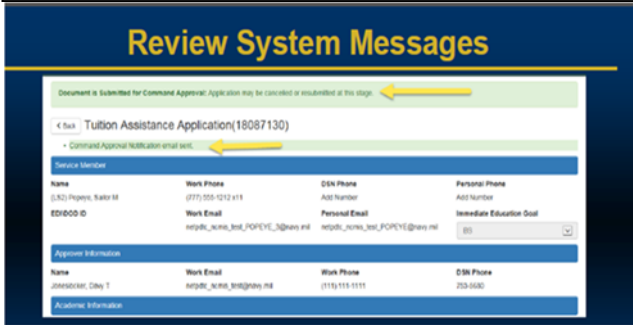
Review System Messages

Document is Submitted for Command Approval: Application may be cancelled or resubmitted at this stage.

< Back Tuition Assistance Application(18087130)

• Command Approval Notification email sent.

Service Member

| Name | Work Phone | DSN Phone | Personal Phone |
|---|---|---|---|
| (LS2) Popeye, Sailor M | (777) 555-1212 x11 | Add Number | Add Number |
| EDIPI/DOD ID | Work Email | Personal Email | Immediate Education Goal |
| | netpdtc_ncmis_test_POPEYE_3@navy.mil | netpdtc_ncmis_test_POPEYE@navy.mil | BS |

Approver Information

| Name | Work Email | Work Phone | DSN Phone |
|---|---|---|---|
| Jonesbocker, Davy T | netpdtc_ncmis_test@navy.mil | (111) 111-1111 | 253-0680 |

Academic Information